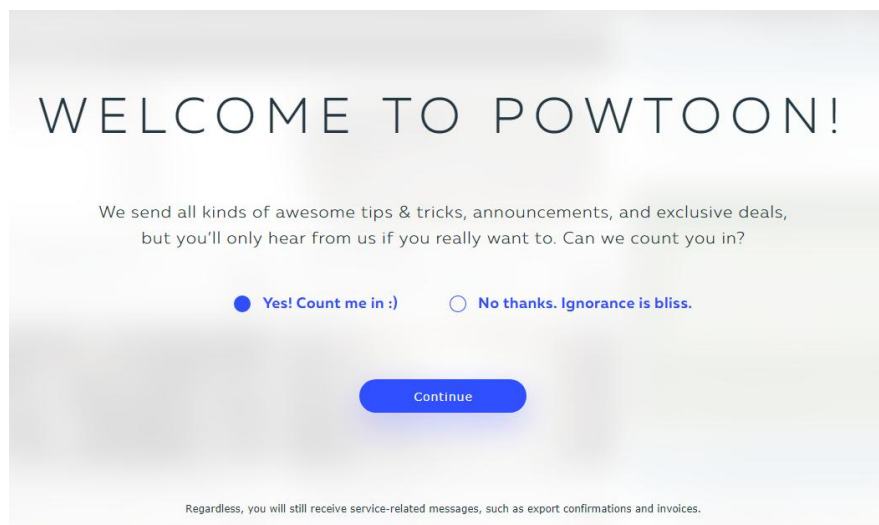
WELCOME TO POWTOON!

We send all kinds of awesome tips & tricks, announcements, and exclusive deals, but you'll only hear from us if you really want to. Can we count you in?

Yes! Count me in :)

No thanks. Ignorance is bliss.

Continue

Regardless, you will still receive service-related messages, such as export confirmations and invoices.